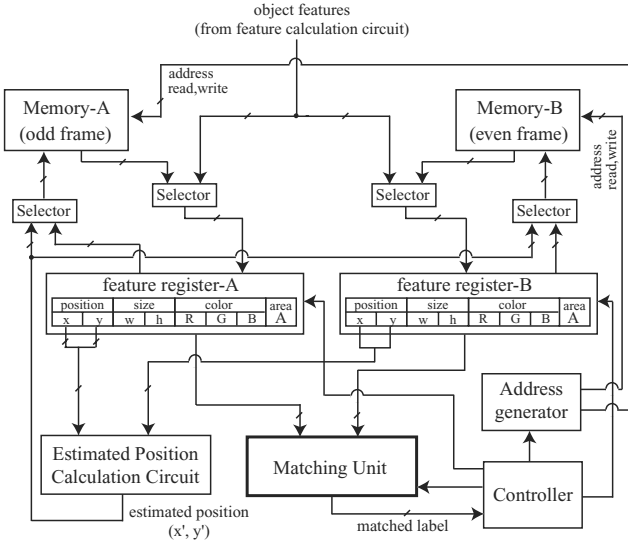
object features
(from feature calculation circuit)

address
read,write

Memory-A
(odd frame)

Memory-B
(even frame)

address
read,write

Selector

Selector

Selector

Selector

feature register-A

| position | | size | | color | | | area |
|---|---|---|---|---|---|---|---|
| x | y | w | h | R | G | B | A |

feature register-B

| position | | size | | color | | | area |
|---|---|---|---|---|---|---|---|
| x | y | w | h | R | G | B | A |

Address
generator

Estimated Position
Calculation Circuit

Matching Unit

Controller

estimated position
(x', y')

matched label